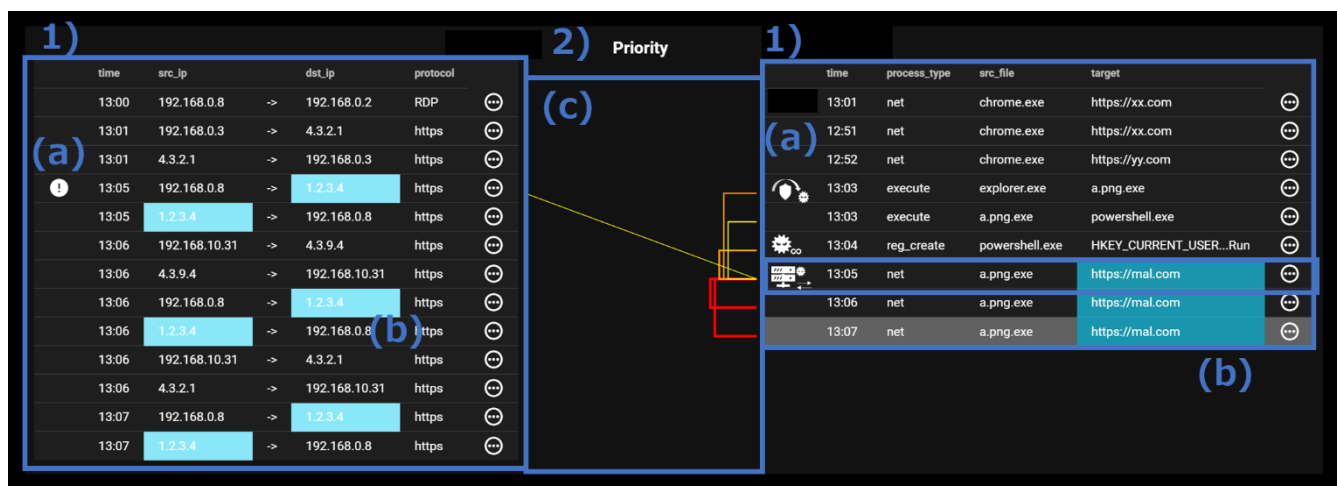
1)

2) Priority

1)

(a)

| | time | src_ip | | dst_ip | protocol | |
|---|---|---|---|---|---|---|
| | 13:00 | 192.168.0.8 | -> | 192.168.0.2 | RDP | ⋯ |
| | 13:01 | 192.168.0.3 | -> | 4.3.2.1 | https | ⋯ |
| | 13:01 | 4.3.2.1 | -> | 192.168.0.3 | https | ⋯ |
| ! | 13:05 | 192.168.0.8 | -> | 1.2.3.4 | https | ⋯ |
| | 13:05 | 1.2.3.4 | -> | 192.168.0.8 | https | ⋯ |
| | 13:06 | 192.168.10.31 | -> | 4.3.9.4 | https | ⋯ |
| | 13:06 | 4.3.9.4 | -> | 192.168.10.31 | https | ⋯ |
| | 13:06 | 192.168.0.8 | -> | 1.2.3.4 | https | ⋯ |
| | 13:06 | 1.2.3.4 | -> | 192.168.0.8 | https | ⋯ |
| | 13:06 | 192.168.10.31 | -> | 4.3.2.1 | https | ⋯ |
| | 13:06 | 4.3.2.1 | -> | 192.168.10.31 | https | ⋯ |
| | 13:07 | 192.168.0.8 | -> | 1.2.3.4 | https | ⋯ |
| | 13:07 | 1.2.3.4 | -> | 192.168.0.8 | https | ⋯ |

(b)

(c)

(a)

| | time | process_type | src_file | target | |
|---|---|---|---|---|---|
| | 13:01 | net | chrome.exe | https://xx.com | ⋯ |
| | 12:51 | net | chrome.exe | https://xx.com | ⋯ |
| | 12:52 | net | chrome.exe | https://yy.com | ⋯ |
| | 13:03 | execute | explorer.exe | a.png.exe | ⋯ |
| | 13:03 | execute | a.png.exe | powershell.exe | ⋯ |
| | 13:04 | reg_create | powershell.exe | HKEY_CURRENT_USER...Run | ⋯ |
| | 13:05 | net | a.png.exe | https://mal.com | ⋯ |
| | 13:06 | net | a.png.exe | https://mal.com | ⋯ |
| | 13:07 | net | a.png.exe | https://mal.com | ⋯ |

(b)